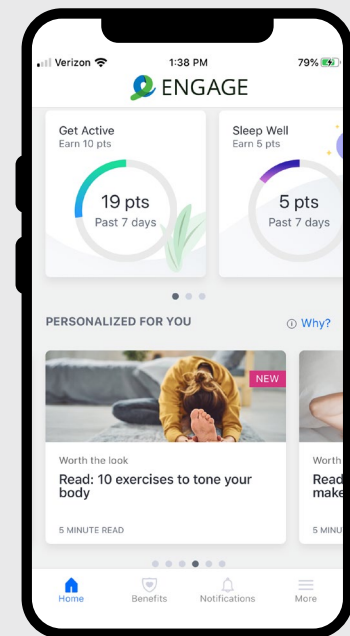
Verizon 1:38 PM 79%

ENGAGE

Get Active
Earn 10 pts

19 pts
Past 7 days

Sleep Well
Earn 5 pts

5 pts
Past 7 days

PERSONALIZED FOR YOU

Why?

NEW

Worth the look

Read: 10 exercises to tone your body

5 MINUTE READ

Worth

Read
make

5 MINU

Home Benefits Notifications More